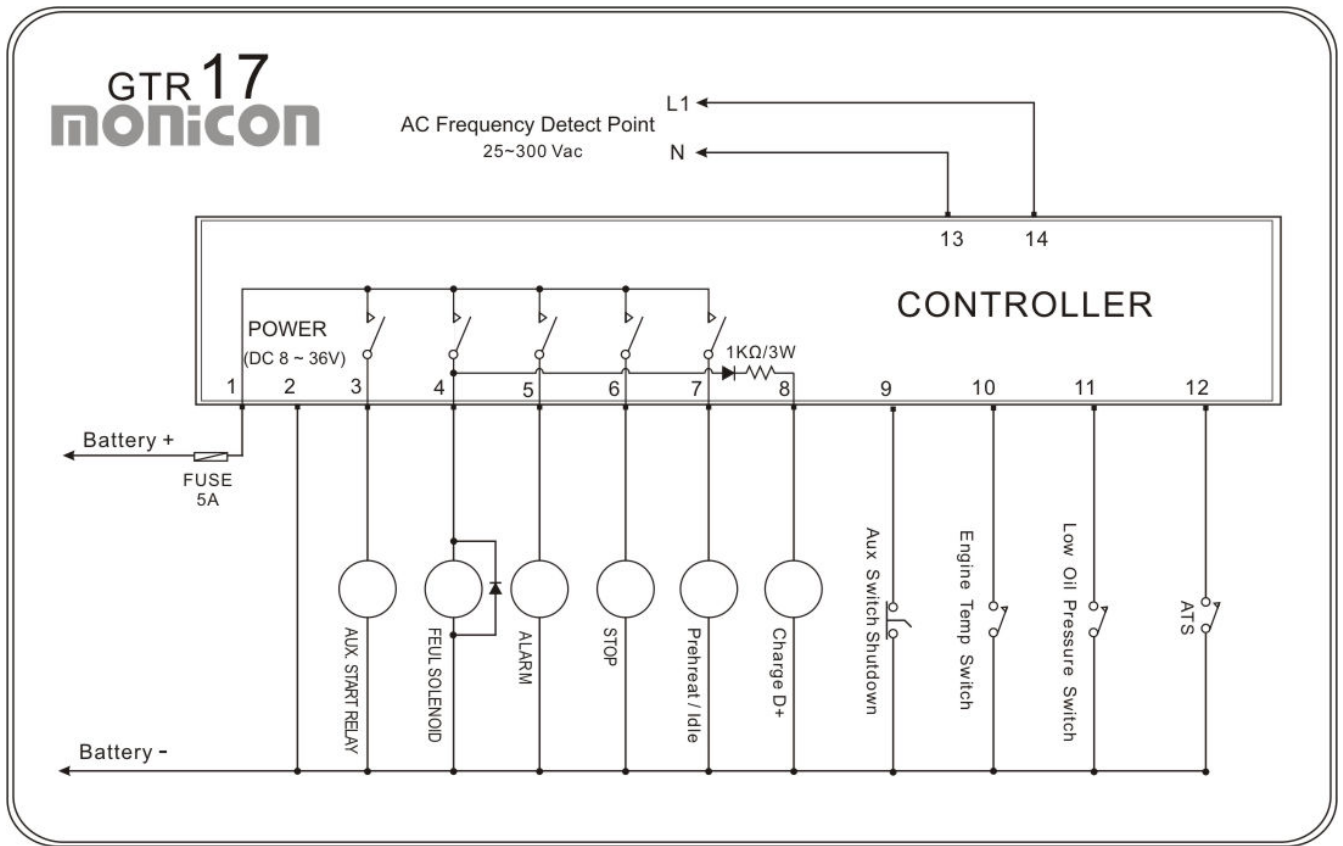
GTR 17
monicon

AC Frequency Detect Point
25~300 Vac

L1
N

13
14

CONTROLLER

POWER
(DC 8 ~ 36V)

1KΩ/3W

1
2
3
4
5
6
7
8
9
10
11
12

Battery +
FUSE
5A

AUX. START RELAY
FEUL SOLENOID
ALARM
STOP
Prehreat / Idle
Charge D+
Aux Switch Shutdown
Engine Temp Switch
Low Oil Pressure Switch
ATS

Battery -